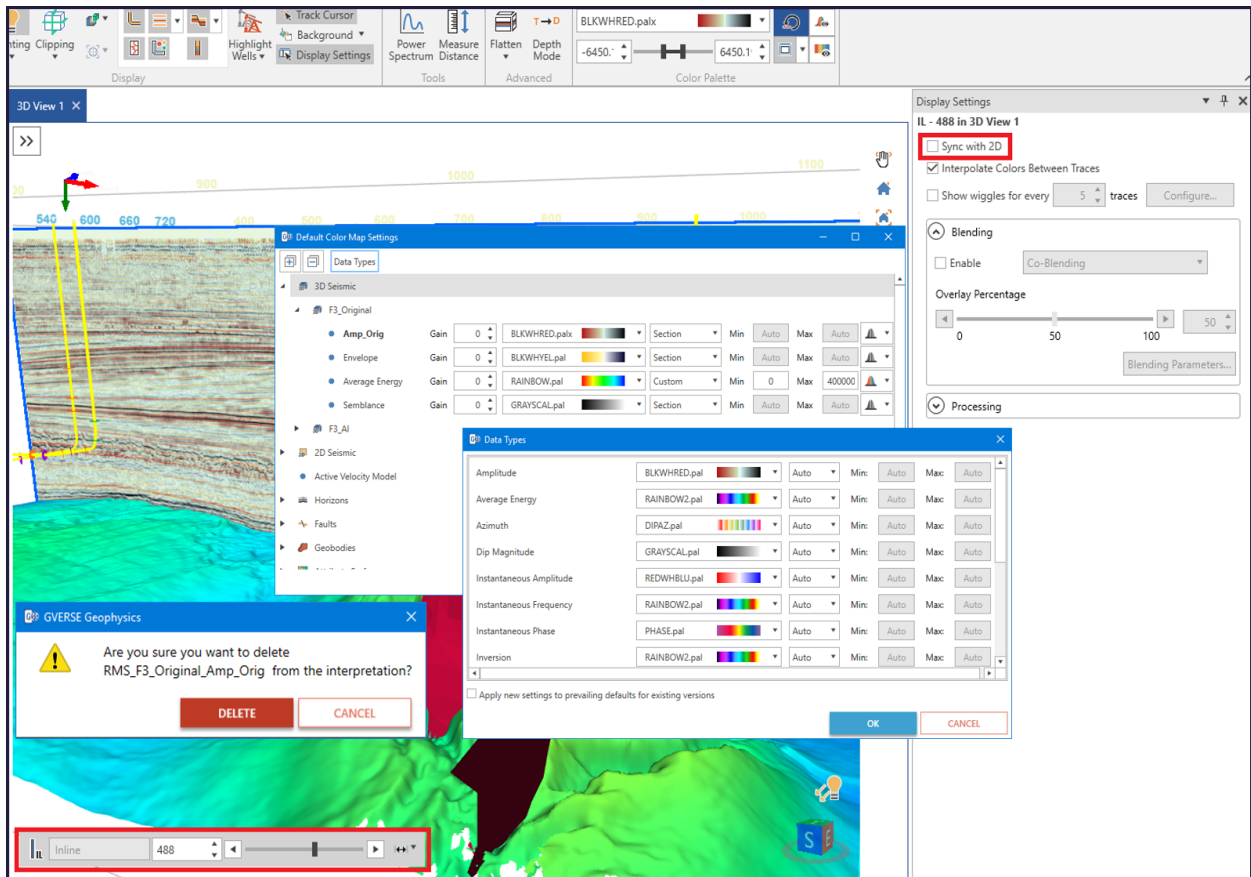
nting Clipping

Display

Highlight Wells

Track Cursor
Background
Display Settings

Power Spectrum
Measure Distance

Tools

Flatten

Depth Mode

Advanced

BLKWHRED.palx

-6450.
6450.

Color Palette

3D View 1

900 1000 1100

540 600 660 720 400 500 600 700 800 900 1000

Default Color Map Settings

Data Types

3D Seismic

F3_Original

| | Gain | | | | Min | | Max | |
|---|---|---|---|---|---|---|---|---|
| Amp_Orig | Gain | 0 | BLKWHRED.palx | Section | Min | Auto | Max | Auto |
| Envelope | Gain | 0 | BLKWHYEL.pal | Section | Min | Auto | Max | Auto |
| Average Energy | Gain | 0 | RAINBOW.pal | Custom | Min | 0 | Max | 400000 |
| Semblance | Gain | 0 | GRAYSCAL.pal | Section | Min | Auto | Max | Auto |

F3_AI
2D Seismic
Active Velocity Model
Horizons
Faults
Geobodies

Data Types

| | | | | | | |
|---|---|---|---|---|---|---|
| Amplitude | BLKWHRED.pal | Auto | Min: | Auto | Max: | Auto |
| Average Energy | RAINBOW2.pal | Auto | Min: | Auto | Max: | Auto |
| Azimuth | DIPAZ.pal | Auto | Min: | Auto | Max: | Auto |
| Dip Magnitude | GRAYSCAL.pal | Auto | Min: | Auto | Max: | Auto |
| Instantaneous Amplitude | REDWHBLU.pal | Auto | Min: | Auto | Max: | Auto |
| Instantaneous Frequency | RAINBOW2.pal | Auto | Min: | Auto | Max: | Auto |
| Instantaneous Phase | PHASE.pal | Auto | Min: | Auto | Max: | Auto |
| Inversion | RAINBOW2.pal | Auto | Min: | Auto | Max: | Auto |

Apply new settings to prevailing defaults for existing versions

OK
CANCEL

GVERSE Geophysics

Are you sure you want to delete RMS_F3_Original_Amp_Orig from the interpretation?

DELETE
CANCEL

Inline
488

Display Settings

IL - 488 in 3D View 1

Sync with 2D
Interpolate Colors Between Traces
Show wiggles for every 5 traces
Configure...

Blending
Enable
Co-Blending
Overlay Percentage
0 50 100
50
Blending Parameters...

Processing